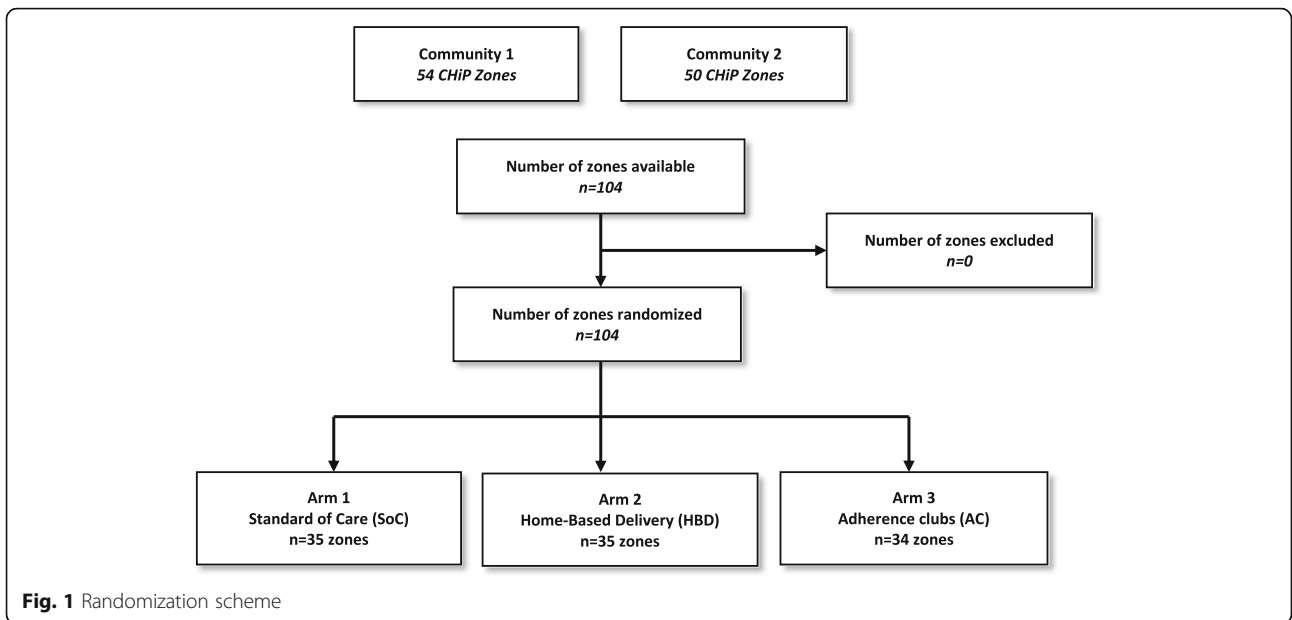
Community 1
54 CHiP Zones

Community 2
50 CHiP Zones

Number of zones available
n=104

Number of zones excluded
n=0

Number of zones randomized
n=104

Arm 1
Standard of Care (SoC)
n=35 zones

Arm 2
Home-Based Delivery (HBD)
n=35 zones

Arm 3
Adherence clubs (AC)
n=34 zones

Fig. 1 Randomization scheme